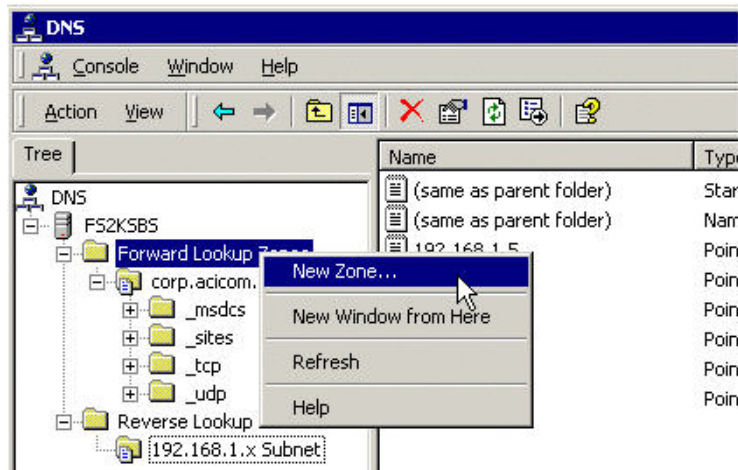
DNS

Console Window Help

Action View

Tree

DNS
FS2KSBS
Forward Lookup Zones
corp.acicom.
_msdcs
_sites
_tcp
_udp
Reverse Lookup
192.168.1.x Subnet

New Zone...
New Window from Here
Refresh
Help

| Name | Typ |
|---|---|
| (same as parent folder) | Star |
| (same as parent folder) | Nam |
| 192.168.1.5 | Poin |
| | Poin |
| | Poin |
| | Poin |
| | Poin |
| | Poin |